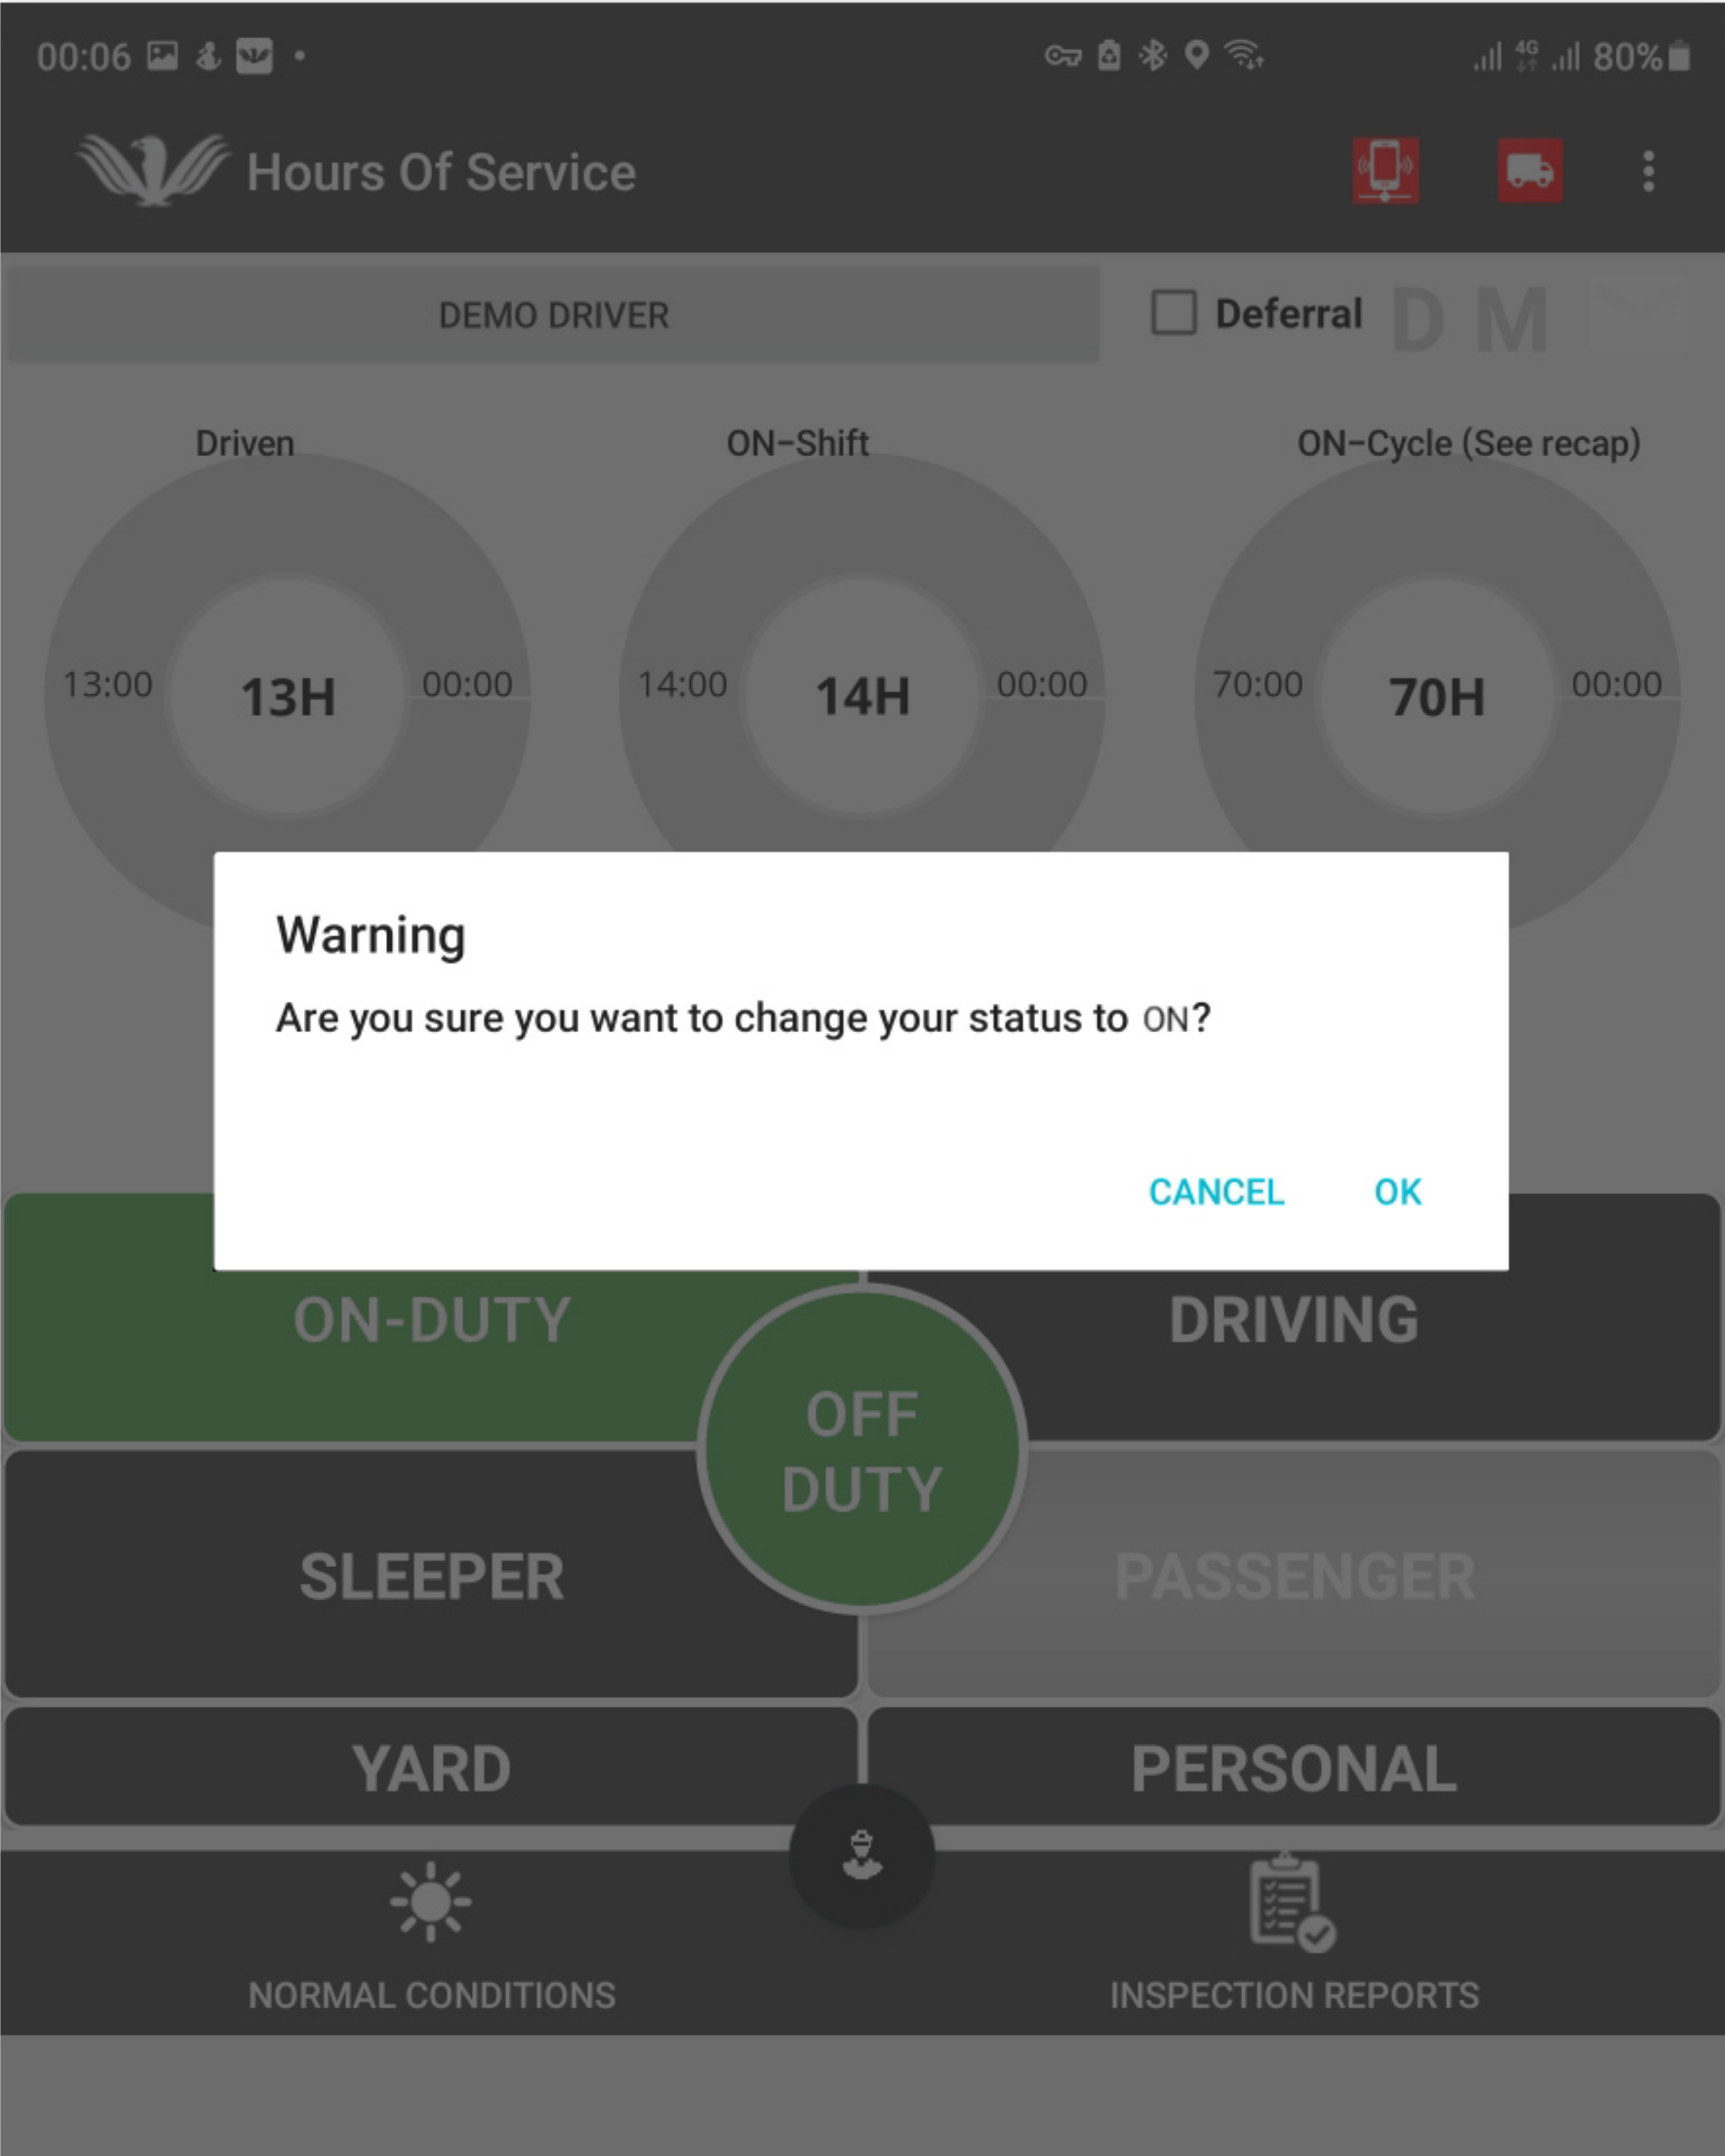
00:06 • 4G 80%

Hours Of Service

DEMO DRIVER

Deferral D M

Driven

13:00 13H 00:00

ON-Shift

14:00 14H 00:00

ON-Cycle (See recap)

70:00 70H 00:00

Warning

Are you sure you want to change your status to ON?

CANCEL OK

ON-DUTY

DRIVING

OFF DUTY

SLEEPER

PASSENGER

YARD

PERSONAL

NORMAL CONDITIONS

INSPECTION REPORTS